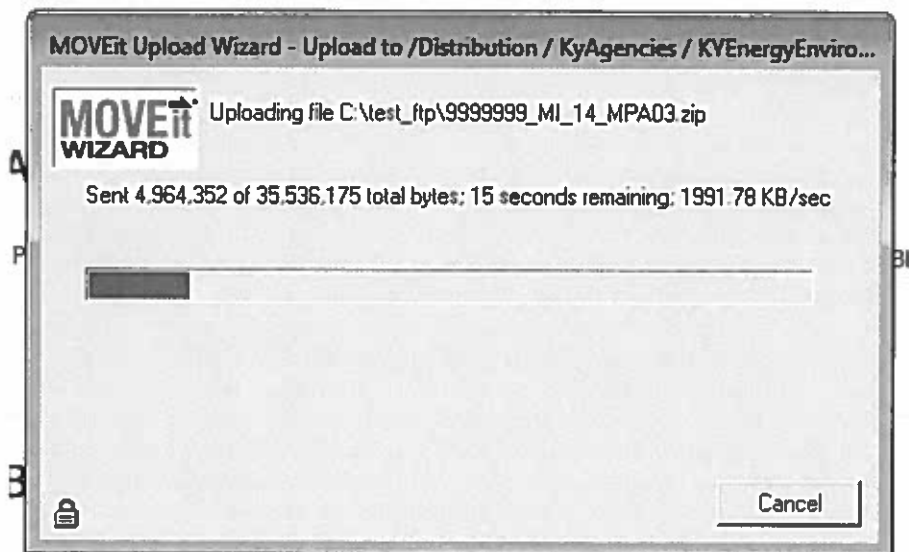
MOVEit Upload Wizard - Upload to /Distribution / KyAgencies / KYEnergyEnviro...

MOVEit WIZARD

Uploading file C:\test_ftp\9999999_MI_14_MPA03.zip

Sent 4,964,352 of 35,536,175 total bytes; 15 seconds remaining; 1991.78 KB/sec

Cancel